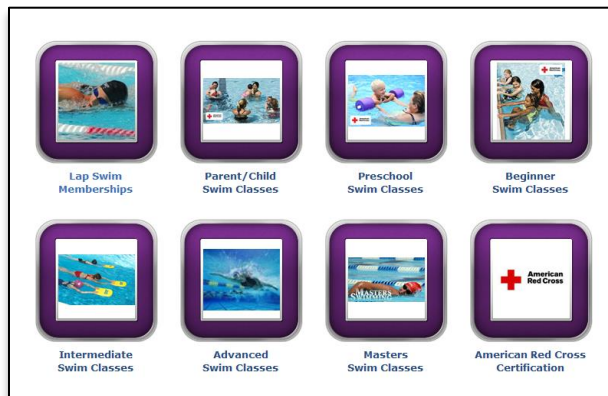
Lap Swim Memberships

Parent/Child Swim Classes

Preschool Swim Classes

Beginner Swim Classes

Intermediate Swim Classes

Advanced Swim Classes

Masters Swim Classes

American Red Cross

American Red Cross Certification